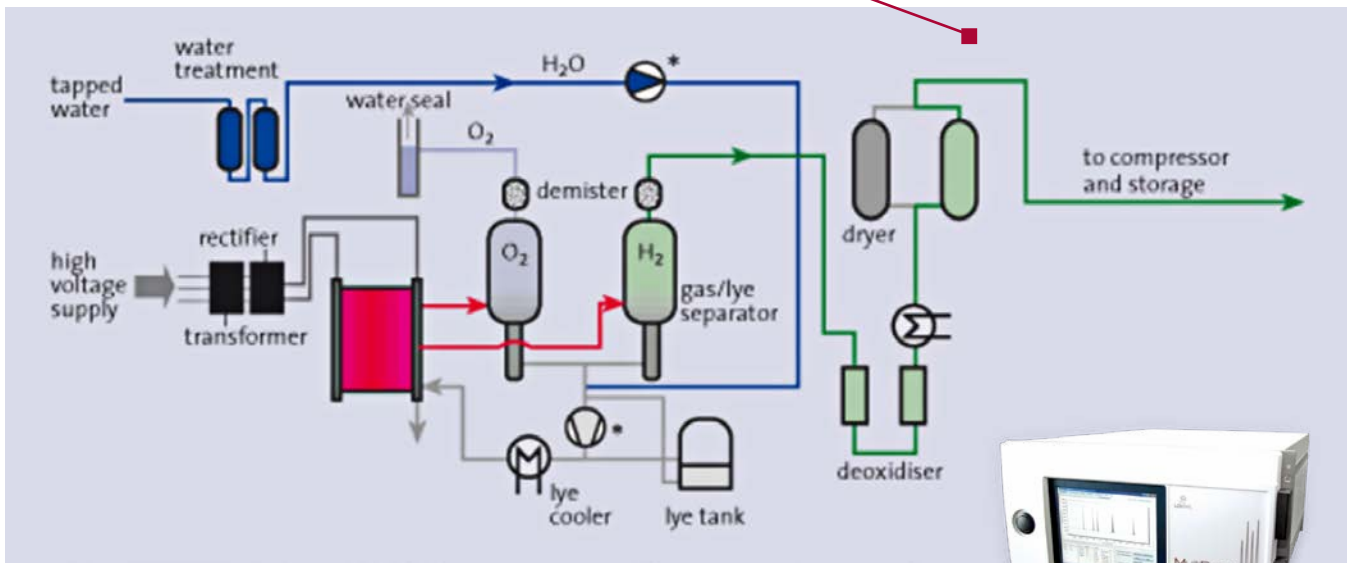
tapped water

water treatment

$H_2O$

*

water seal

$O_2$

demister

to compressor and storage

dryer

high voltage supply

rectifier

transformer

$O_2$

$H_2$

gas/lye separator

*

lye cooler

lye tank

deoxidiser